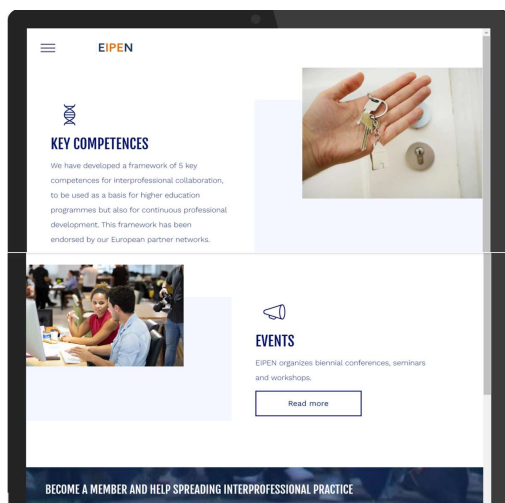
EIPEN

KEY COMPETENCES

We have developed a framework of 5 key competences for interprofessional collaboration, to be used as a basis for higher education programmes but also for continuous professional development. This framework has been endorsed by our European partner networks.

EVENTS

EIPEN organizes biennial conferences, seminars and workshops.

Read more

BECOME A MEMBER AND HELP SPREADING INTERPROFESSIONAL PRACTICE